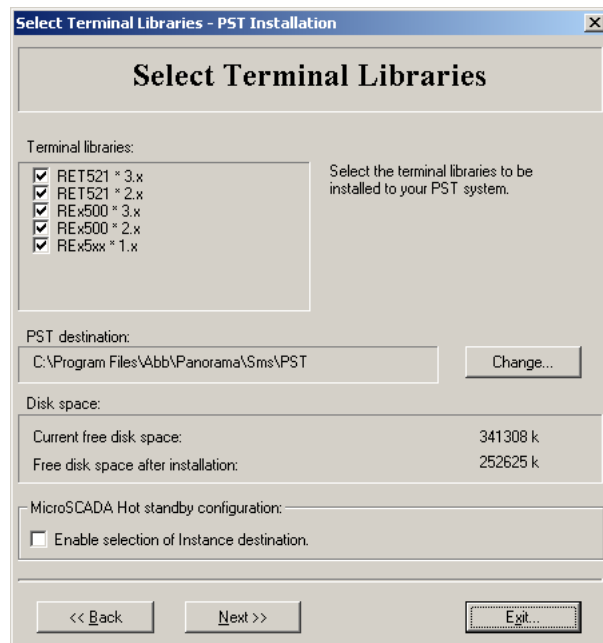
Select Terminal Libraries - PST Installation

Select Terminal Libraries

Terminal libraries:

RET521 * 3.x
RET521 * 2.x
REx500 * 3.x
REx500 * 2.x
REx5xx * 1.x

Select the terminal libraries to be installed to your PST system.

PST destination:

C:\Program Files\Abb\Panorama\Sms\PST

Change...

Disk space:

Current free disk space: 341308 k

Free disk space after installation: 252625 k

MicroSCADA Hot standby configuration:

Enable selection of Instance destination.

<< Back

Next >>

Exit...